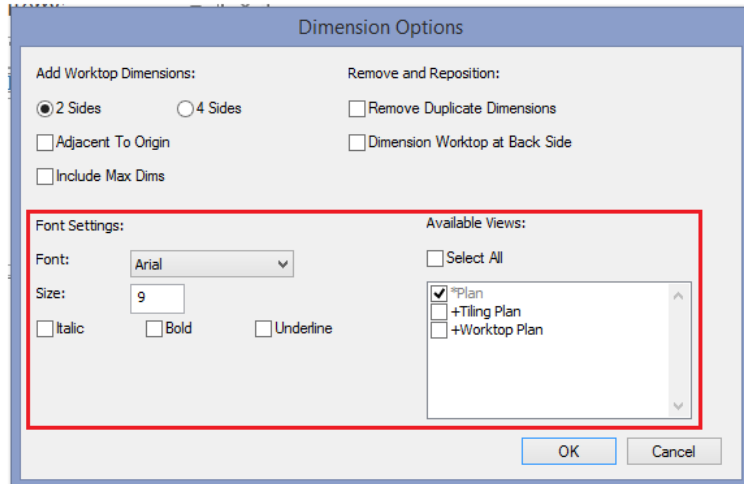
Dimension Options

Add Worktop Dimensions:

2 Sides

4 Sides

Adjacent To Origin

Include Max Dims

Remove and Reposition:

Remove Duplicate Dimensions

Dimension Worktop at Back Side

Font Settings:

Font: Arial

Size: 9

Italic

Bold

Underline

Available Views:

Select All

*Plan

+Tiling Plan

+Worktop Plan

OK

Cancel